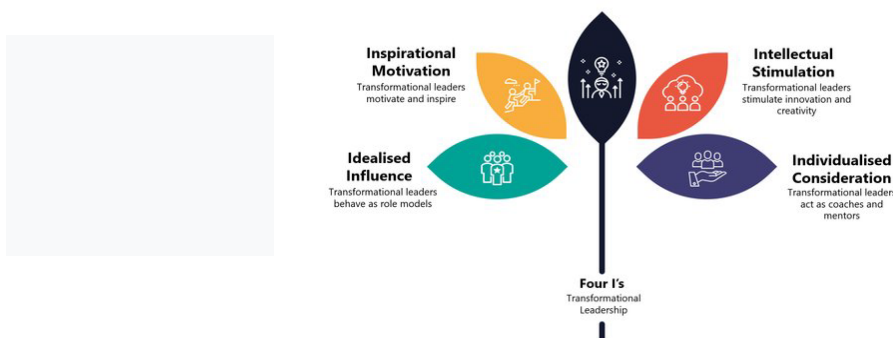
Inspirational Motivation
Transformational leaders motivate and inspire

Intellectual Stimulation
Transformational leaders stimulate innovation and creativity

Idealised Influence
Transformational leaders behave as role models

Individualised Consideration
Transformational leaders act as coaches and mentors

Four I's
Transformational Leadership